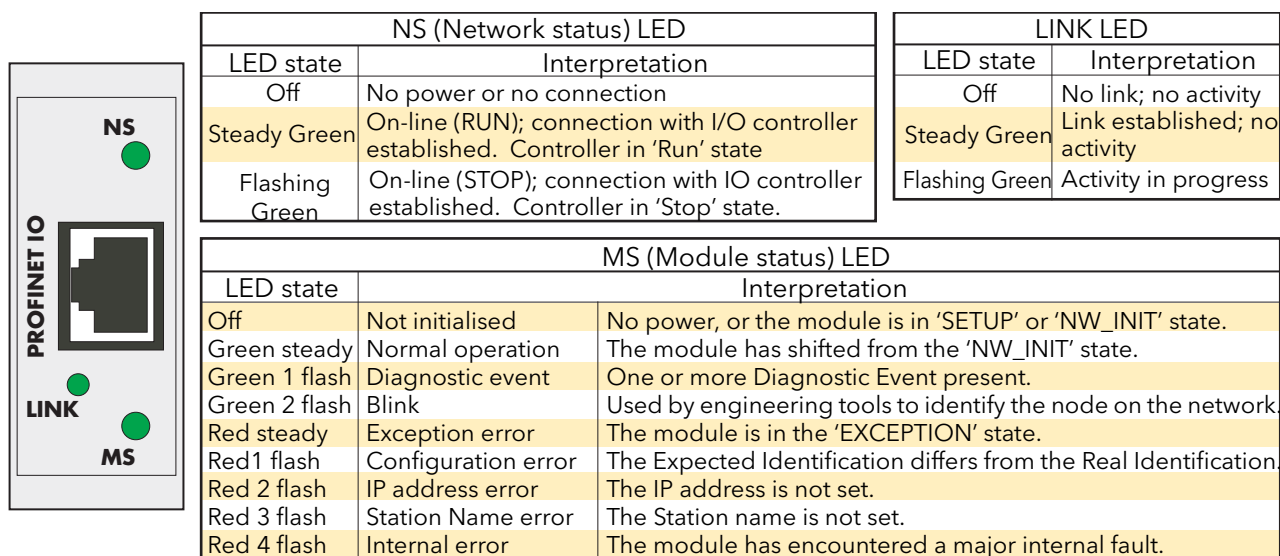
NS

PROFINET IO

LINK

MS

| NS (Network status) LED | |
|---|---|
| LED state | Interpretation |
| Off | No power or no connection |
| Steady Green | On-line (RUN); connection with I/O controller established. Controller in 'Run' state |
| Flashing Green | On-line (STOP); connection with IO controller established. Controller in 'Stop' state. |

| LINK LED | |
|---|---|
| LED state | Interpretation |
| Off | No link; no activity |
| Steady Green | Link established; no activity |
| Flashing Green | Activity in progress |

| MS (Module status) LED | | |
|---|---|---|
| LED state | Interpretation | |
| Off | Not initialised | No power, or the module is in 'SETUP' or 'NW_INIT' state. |
| Green steady | Normal operation | The module has shifted from the 'NW_INIT' state. |
| Green 1 flash | Diagnostic event | One or more Diagnostic Event present. |
| Green 2 flash | Blink | Used by engineering tools to identify the node on the network. |
| Red steady | Exception error | The module is in the 'EXCEPTION' state. |
| Red1 flash | Configuration error | The Expected Identification differs from the Real Identification. |
| Red 2 flash | IP address error | The IP address is not set. |
| Red 3 flash | Station Name error | The Station name is not set. |
| Red 4 flash | Internal error | The module has encountered a major internal fault. |